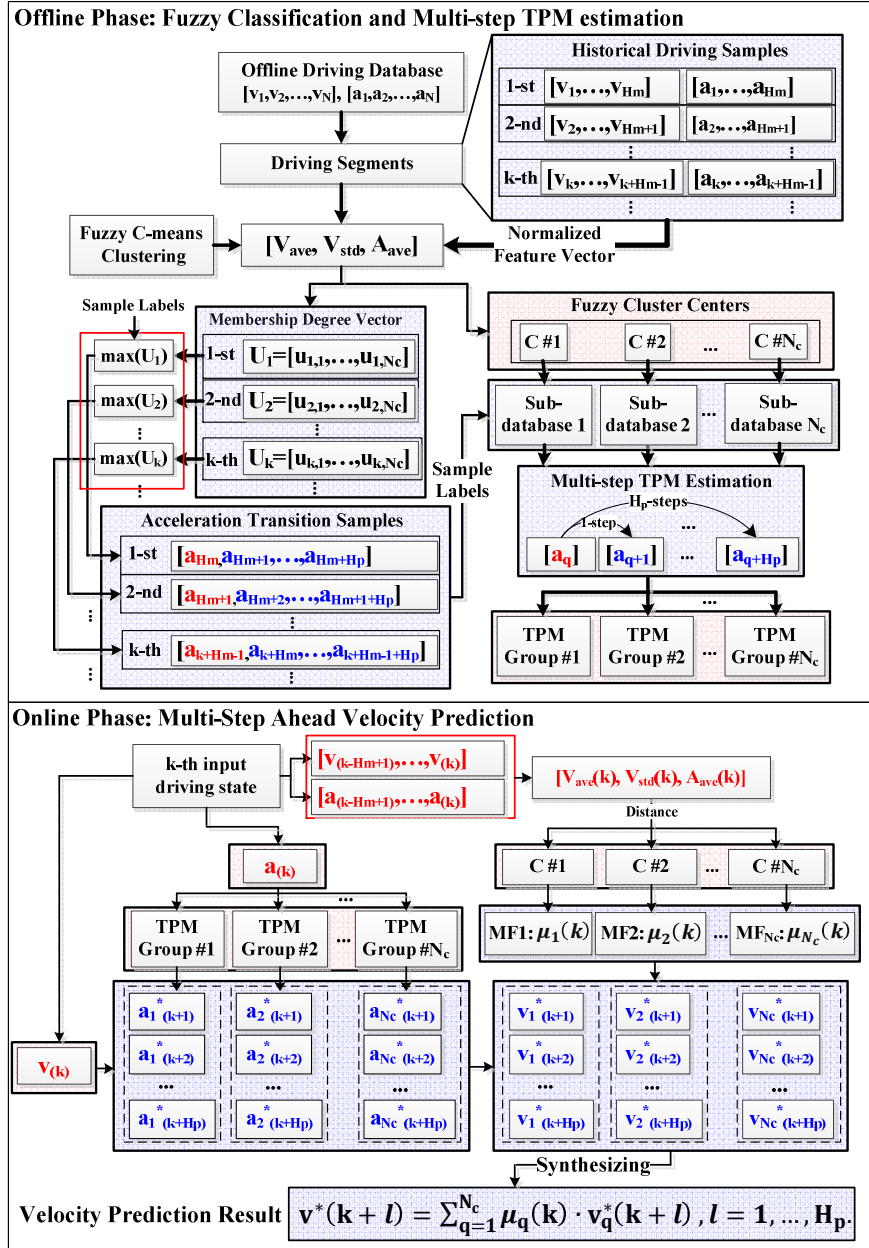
Offline Phase: Fuzzy Classification and Multi-step TPM estimation

Offline Driving Database
$[v_1,v_2,\ldots,v_N]$, $[a_1,a_2,\ldots,a_N]$

Driving Segments

Historical Driving Samples

1-st $[v_1,\ldots,v_{Hm}]$ $[a_1,\ldots,a_{Hm}]$

2-nd $[v_2,\ldots,v_{Hm+1}]$ $[a_2,\ldots,a_{Hm+1}]$

⋮ ⋮

k-th $[v_k,\ldots,v_{k+Hm-1}]$ $[a_k,\ldots,a_{k+Hm-1}]$

⋮ ⋮

Fuzzy C-means Clustering

$[V_{ave}, V_{std}, A_{ave}]$

Normalized Feature Vector

Sample Labels

Membership Degree Vector

$\max(U_1)$ 1-st $U_1=[u_{1,1},\ldots,u_{1,Nc}]$

$\max(U_2)$ 2-nd $U_2=[u_{2,1},\ldots,u_{2,Nc}]$

⋮ ⋮

$\max(U_k)$ k-th $U_k=[u_{k,1},\ldots,u_{k,Nc}]$

⋮ ⋮

Fuzzy Cluster Centers

C #1 C #2 ... C $\#N_c$

Sub-database 1 Sub-database 2 ... Sub-database $N_c$

Sample Labels

Multi-step TPM Estimation

$H_p$-steps

1-step

$[a_q]$ $[a_{q+1}]$ ... $[a_{q+Hp}]$

...

TPM Group #1 TPM Group #2 ... TPM Group $\#N_c$

Acceleration Transition Samples

1-st $[a_{Hm},a_{Hm+1},\ldots,a_{Hm+Hp}]$

2-nd $[a_{Hm+1},a_{Hm+2},\ldots,a_{Hm+1+Hp}]$

⋮ ⋮

k-th $[a_{k+Hm-1},a_{k+Hm},\ldots,a_{k+Hm-1+Hp}]$

⋮

Online Phase: Multi-Step Ahead Velocity Prediction

k-th input driving state

$[v_{(k-Hm+1)},\ldots,v_{(k)}]$

$[a_{(k-Hm+1)},\ldots,a_{(k)}]$

$[V_{ave}(k), V_{std}(k), A_{ave}(k)]$

Distance

$a_{(k)}$

...

C #1 C #2 ... C $\#N_c$

TPM Group #1 TPM Group #2 ... TPM Group $\#N_c$

MF1: $\mu_1(k)$ MF2: $\mu_2(k)$ ... $MF_{Nc}$: $\mu_{N_c}(k)$

$v_{(k)}$

$a_1^*{}_{(k+1)}$ $a_2^*{}_{(k+1)}$ $a_{Nc}^*{}_{(k+1)}$

$a_1^*{}_{(k+2)}$ $a_2^*{}_{(k+2)}$ $a_{Nc}^*{}_{(k+2)}$

... ... ...

$a_1^*{}_{(k+Hp)}$ $a_2^*{}_{(k+Hp)}$ $a_{Nc}^*{}_{(k+Hp)}$

$v_1^*{}_{(k+1)}$ $v_2^*{}_{(k+1)}$ $v_{Nc}^*{}_{(k+1)}$

$v_1^*{}_{(k+2)}$ $v_2^*{}_{(k+2)}$ $v_{Nc}^*{}_{(k+2)}$

... ... ...

$v_1^*{}_{(k+Hp)}$ $v_2^*{}_{(k+Hp)}$ $v_{Nc}^*{}_{(k+Hp)}$

Synthesizing

Velocity Prediction Result $v^*(k+l)=\sum_{q=1}^{N_c}\mu_q(k)\cdot v_q^*(k+l), l=1,\ldots,H_p.$